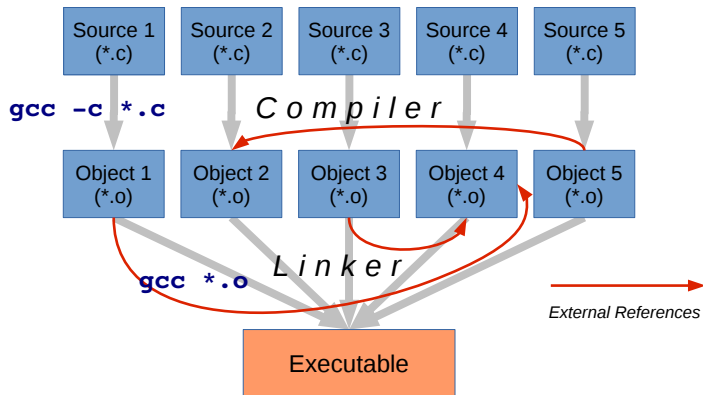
Source 1 (*.c)

Source 2 (*.c)

Source 3 (*.c)

Source 4 (*.c)

Source 5 (*.c)

gcc -c *.c

C o m p i l e r

Object 1 (*.o)

Object 2 (*.o)

Object 3 (*.o)

Object 4 (*.o)

Object 5 (*.o)

L i n k e r

gcc *.o

External References

Executable